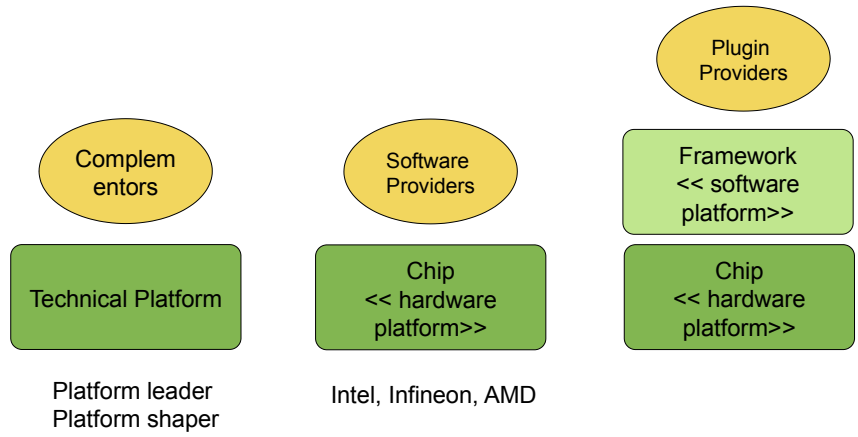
Complem entors

Technical Platform

Platform leader
Platform shaper

Software Providers

Chip
<< hardware platform>>

Intel, Infineon, AMD

Plugin Providers

Framework
<< software platform>>

Chip
<< hardware platform>>